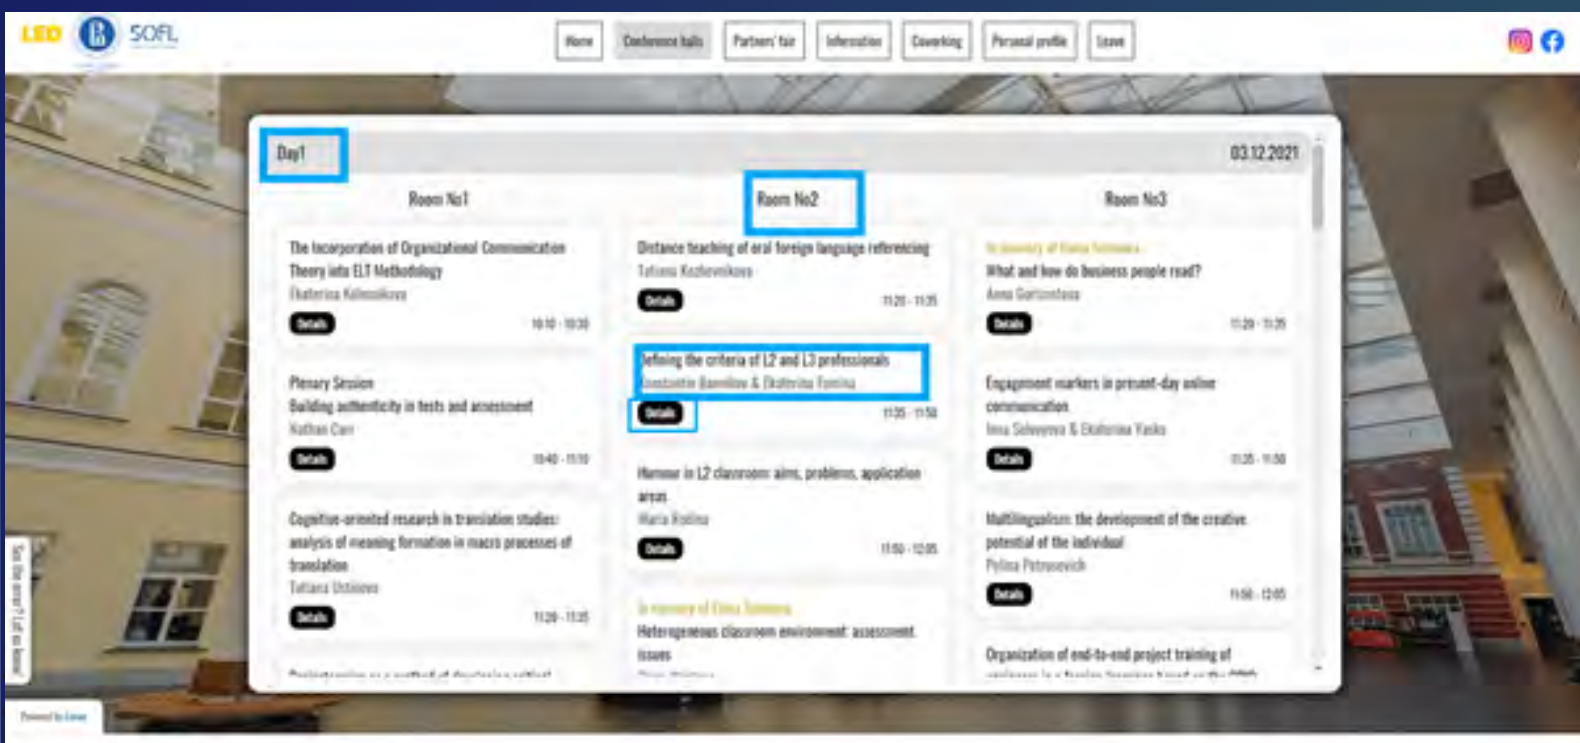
LED SOFL

Home | Conference halls | Partners' fair | Information | Coworking | Personal profile | Leave

Day1 03.12.2021

Room No1

The Incorporation of Organizational Communication Theory into ELT Methodology
Ekaterina Kolesnikova
Details 10:10 - 10:30

Plenary Session
Building authenticity in tests and assessment
Nathan Carr
Details 10:40 - 11:10

Cognitive-oriented research in translation studies: analysis of meaning formation in macro processes of translation
Tatiana Ustinova
Details 11:20 - 11:35

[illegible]

Room No2

Distance teaching of oral foreign language referencing
Tatiana Kozhevnikova
Details 11:20 - 11:35

Defining the criteria of L2 and L3 professionals
Konstantin Danilov & Ekaterina Fomina
Details 11:35 - 11:50

Humour in L2 classroom: aims, problems, application areas
Maria Kotlina
Details 11:50 - 12:05

In memory of Elena Solovova
Heterogeneous classroom environment: assessment issues
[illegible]

Room No3

In memory of Elena Solovova
What and how do business people read?
Anna Gorizontova
Details 11:20 - 11:35

Engagement markers in present-day online communication
Irina Solovyova & Ekaterina Yasko
Details 11:35 - 11:50

Multilingualism: the development of the creative potential of the individual
Polina Petrasevich
Details 11:50 - 12:05

Organization of end-to-end project training of
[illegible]

See the error? Let us know!

Powered by Leroe